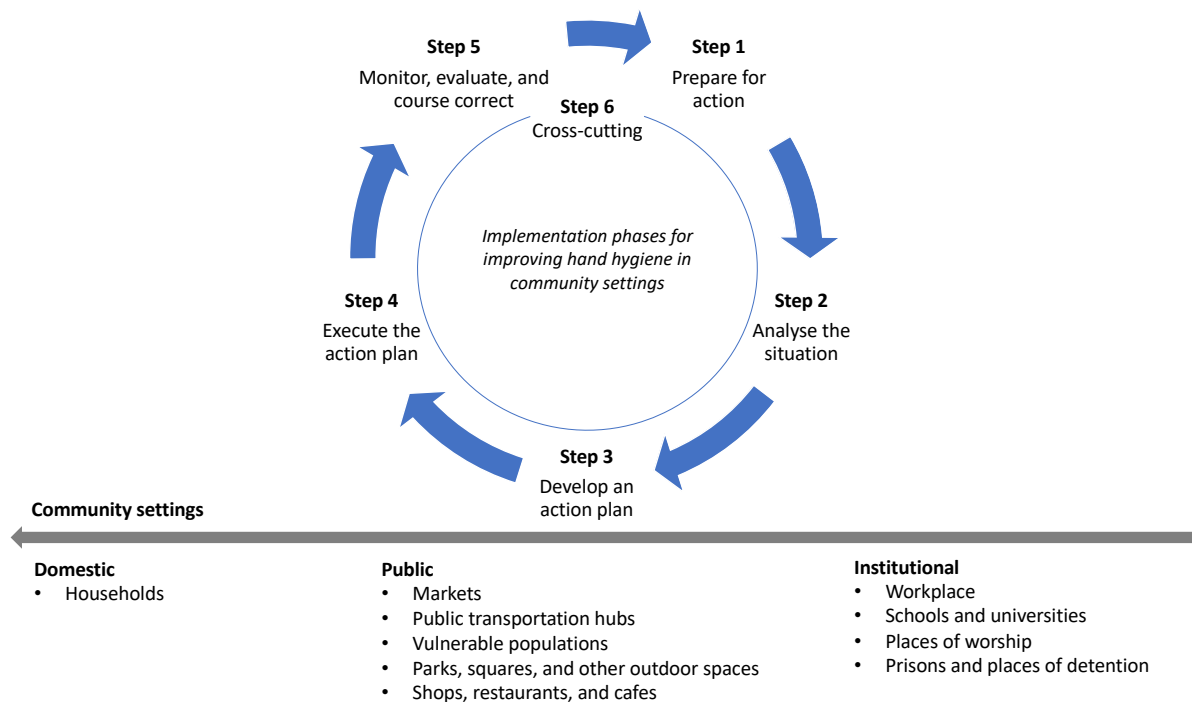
Step 5
Monitor, evaluate, and course correct

Step 1
Prepare for action

Step 6
Cross-cutting

*Implementation phases for improving hand hygiene in community settings*

Step 2
Analyse the situation

Step 3
Develop an action plan

Step 4
Execute the action plan

Community settings

Domestic
• Households

Public
• Markets
• Public transportation hubs
• Vulnerable populations
• Parks, squares, and other outdoor spaces
• Shops, restaurants, and cafes

Institutional
• Workplace
• Schools and universities
• Places of worship
• Prisons and places of detention